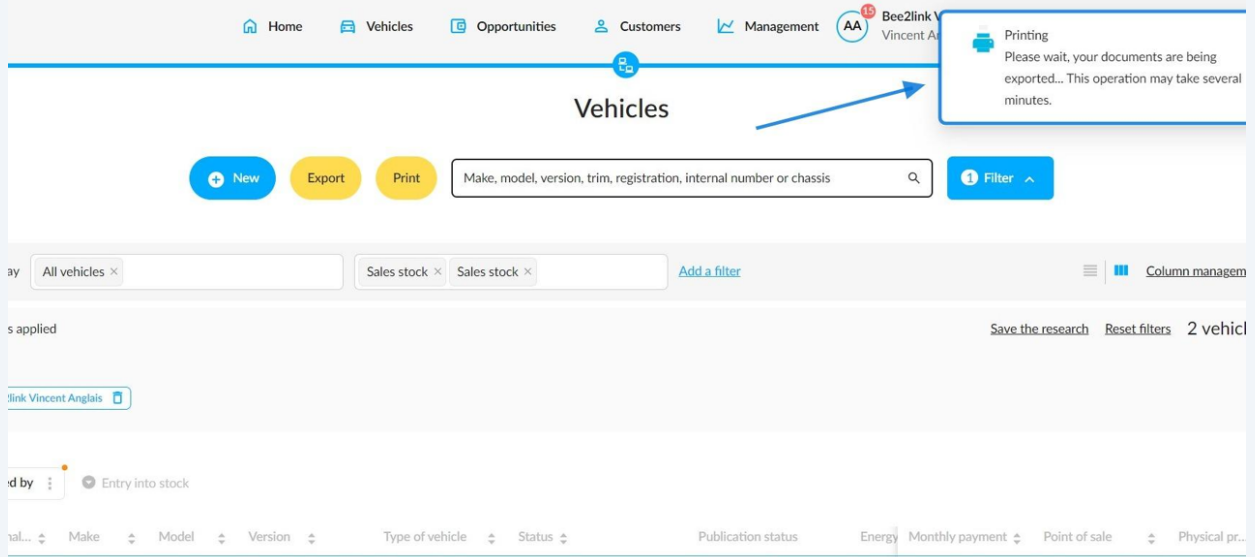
Home Vehicles Opportunities Customers Management AA 15 Bee2link V Vincent A

Printing
Please wait, your documents are being exported... This operation may take several minutes.

Vehicles

New Export Print Make, model, version, trim, registration, internal number or chassis 1 Filter

ay All vehicles × Sales stock × Sales stock × Add a filter Column managem

s applied Save the research Reset filters 2 vehicl

link Vincent Anglais

d by Entry into stock

nal... Make Model Version Type of vehicle Status Publication status Energy Monthly payment Point of sale Physical pr...